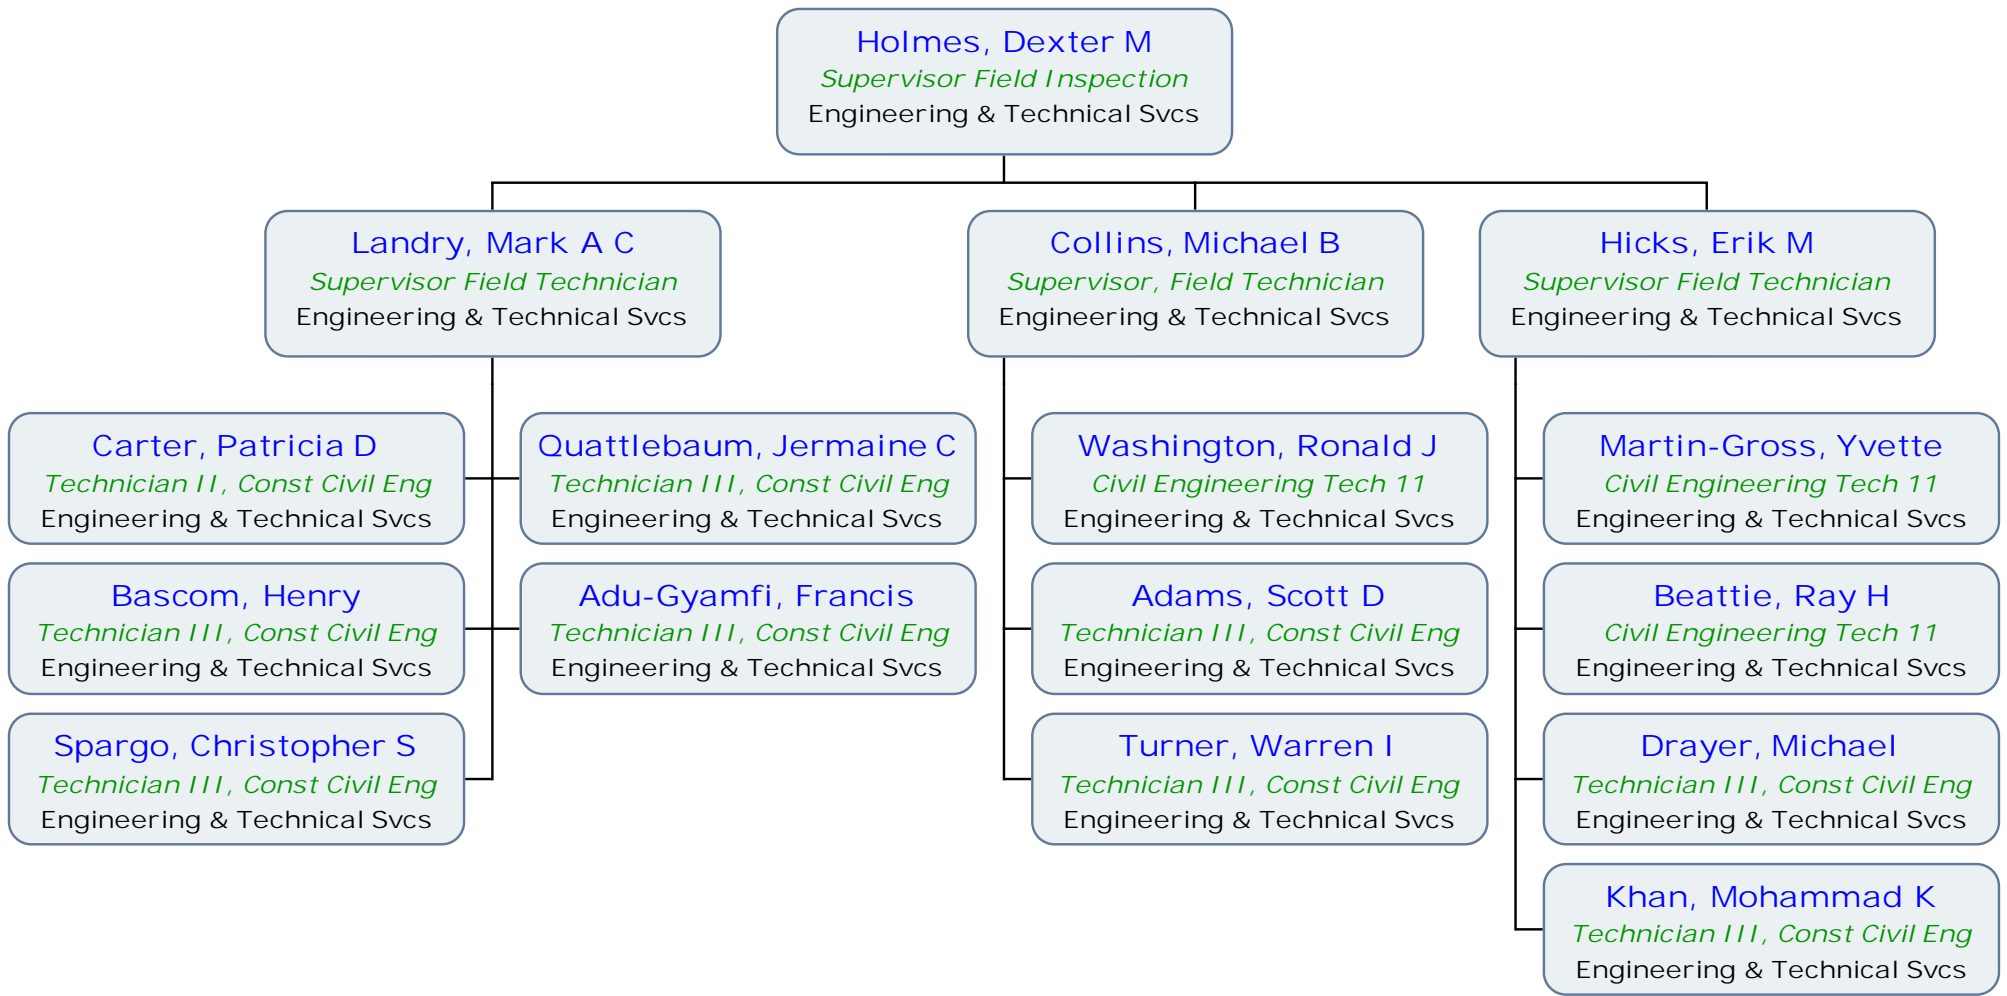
Holmes, Dexter M
Supervisor Field Inspection
Engineering & Technical Svcs

Landry, Mark A C
Supervisor Field Technician
Engineering & Technical Svcs

Collins, Michael B
Supervisor, Field Technician
Engineering & Technical Svcs

Hicks, Erik M
Supervisor Field Technician
Engineering & Technical Svcs

Carter, Patricia D
Technician II, Const Civil Eng
Engineering & Technical Svcs

Quattlebaum, Jermaine C
Technician III, Const Civil Eng
Engineering & Technical Svcs

Bascom, Henry
Technician III, Const Civil Eng
Engineering & Technical Svcs

Adu-Gyamfi, Francis
Technician III, Const Civil Eng
Engineering & Technical Svcs

Spargo, Christopher S
Technician III, Const Civil Eng
Engineering & Technical Svcs

Washington, Ronald J
Civil Engineering Tech 11
Engineering & Technical Svcs

Adams, Scott D
Technician III, Const Civil Eng
Engineering & Technical Svcs

Turner, Warren I
Technician III, Const Civil Eng
Engineering & Technical Svcs

Martin-Gross, Yvette
Civil Engineering Tech 11
Engineering & Technical Svcs

Beattie, Ray H
Civil Engineering Tech 11
Engineering & Technical Svcs

Drayer, Michael
Technician III, Const Civil Eng
Engineering & Technical Svcs

Khan, Mohammad K
Technician III, Const Civil Eng
Engineering & Technical Svcs